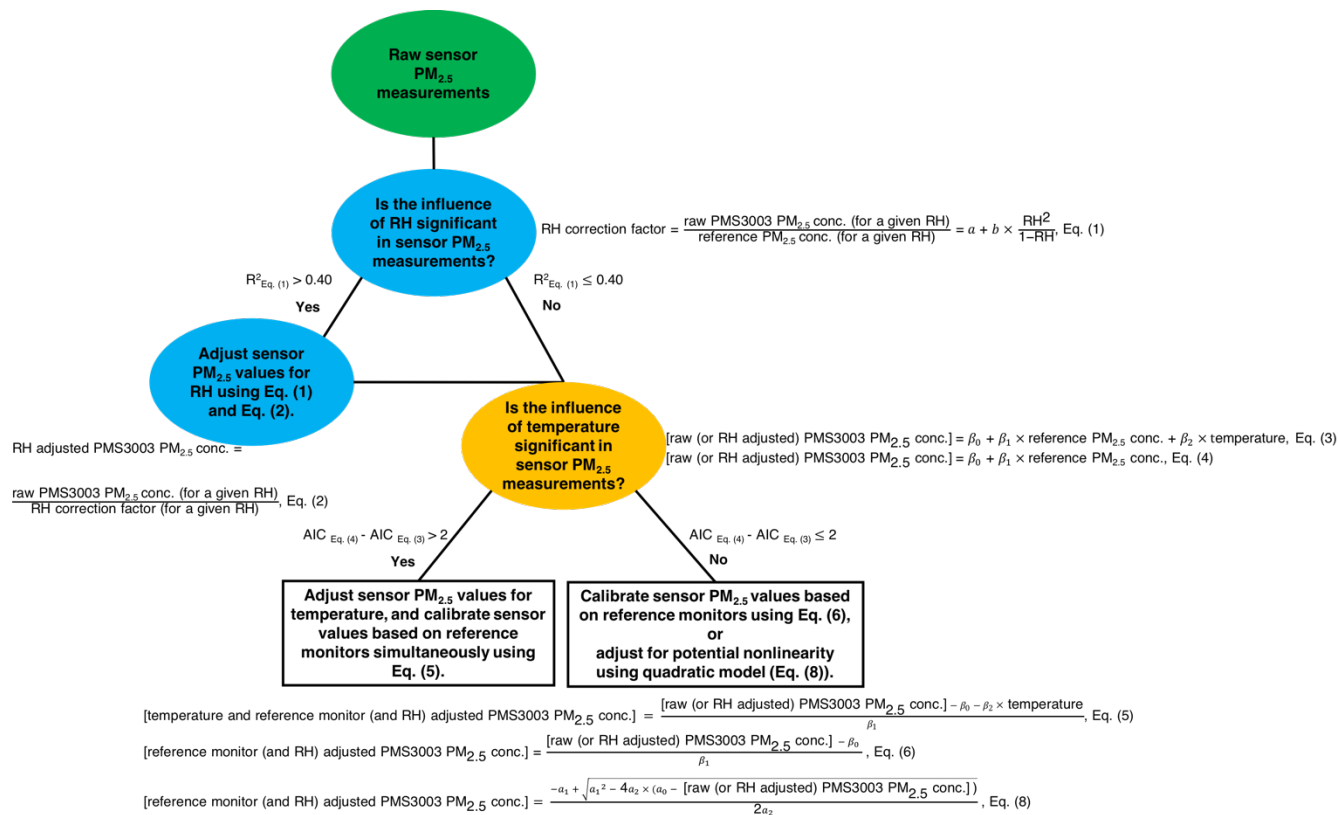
Raw sensor $PM_{2.5}$ measurements

Is the influence of RH significant in sensor $PM_{2.5}$ measurements?

RH correction factor = $\frac{\text{raw PMS3003 } PM_{2.5} \text{ conc. (for a given RH)}}{\text{reference } PM_{2.5} \text{ conc. (for a given RH)}} = a + b \times \frac{RH^2}{1-RH}$, Eq. (1)

$R^2_{Eq. (1)} > 0.40$

Yes

$R^2_{Eq. (1)} \leq 0.40$

No

Adjust sensor $PM_{2.5}$ values for RH using Eq. (1) and Eq. (2).

RH adjusted PMS3003 $PM_{2.5}$ conc. =

$\frac{\text{raw PMS3003 } PM_{2.5} \text{ conc. (for a given RH)}}{\text{RH correction factor (for a given RH)}}$, Eq. (2)

Is the influence of temperature significant in sensor $PM_{2.5}$ measurements?

[raw (or RH adjusted) PMS3003 $PM_{2.5}$ conc.] = $\beta_0 + \beta_1 \times$ reference $PM_{2.5}$ conc. + $\beta_2 \times$ temperature, Eq. (3)
[raw (or RH adjusted) PMS3003 $PM_{2.5}$ conc.] = $\beta_0 + \beta_1 \times$ reference $PM_{2.5}$ conc., Eq. (4)

AIC $_{Eq. (4)}$ - AIC $_{Eq. (3)}$ > 2

Yes

AIC $_{Eq. (4)}$ - AIC $_{Eq. (3)}$ ≤ 2

No

Adjust sensor $PM_{2.5}$ values for temperature, and calibrate sensor values based on reference monitors simultaneously using Eq. (5).

Calibrate sensor $PM_{2.5}$ values based on reference monitors using Eq. (6), or adjust for potential nonlinearity using quadratic model (Eq. (8)).

[temperature and reference monitor (and RH) adjusted PMS3003 $PM_{2.5}$ conc.] = $\frac{\text{[raw (or RH adjusted) PMS3003 } PM_{2.5} \text{ conc.]} - \beta_0 - \beta_2 \times \text{temperature}}{\beta_1}$, Eq. (5)

[reference monitor (and RH) adjusted PMS3003 $PM_{2.5}$ conc.] = $\frac{\text{[raw (or RH adjusted) PMS3003 } PM_{2.5} \text{ conc.]} - \beta_0}{\beta_1}$, Eq. (6)

[reference monitor (and RH) adjusted PMS3003 $PM_{2.5}$ conc.] = $\frac{-a_1 + \sqrt{a_1^2 - 4a_2 \times (a_0 - \text{[raw (or RH adjusted) PMS3003 } PM_{2.5} \text{ conc.]})}}{2a_2}$, Eq. (8)